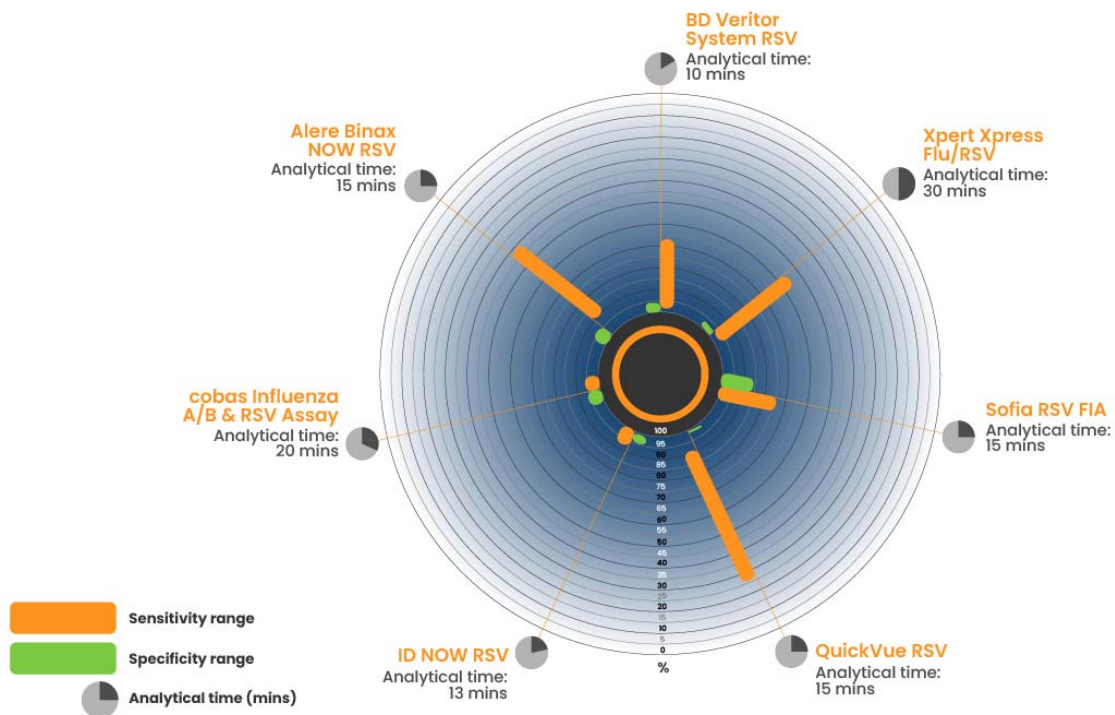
BD Veritor System RSV
Analytical time: 10 mins

Alere Binax NOW RSV
Analytical time: 15 mins

Xpert Xpress Flu/RSV
Analytical time: 30 mins

cobas Influenza A/B & RSV Assay
Analytical time: 20 mins

Sofia RSV FIA
Analytical time: 15 mins

100
95
90
85
80
75
70
65
60
55
50
45
40
35
30
25
20
15
10
5
0
%

ID NOW RSV
Analytical time: 13 mins

QuickVue RSV
Analytical time: 15 mins

Sensitivity range
Specificity range
Analytical time (mins)